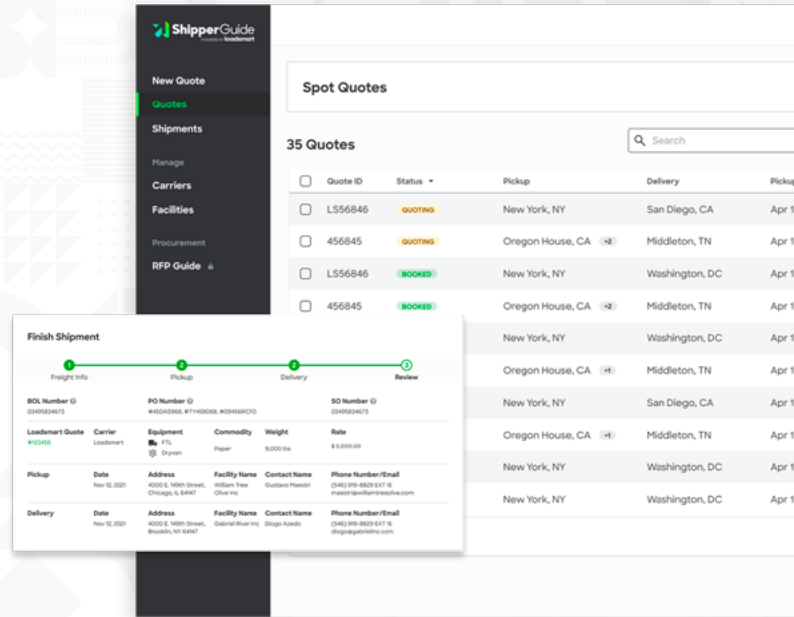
ShipperGuide
powered by loadsmart

New Quote
Quotes
Shipments
Manage
Carriers
Facilities
Procurement
RFP Guide

Spot Quotes

35 Quotes

Search

| | Quote ID | Status | Pickup | Delivery | Pickup |
|---|---|---|---|---|---|
| | LS56846 | QUOTING | New York, NY | San Diego, CA | Apr 1 |
| | 456845 | QUOTING | Oregon House, CA +2 | Middleton, TN | Apr 1 |
| | LS56846 | BOOKED | New York, NY | Washington, DC | Apr 1 |
| | 456845 | BOOKED | Oregon House, CA +2 | Middleton, TN | Apr 1 |
| | | | New York, NY | Washington, DC | Apr 1 |
| | | | Oregon House, CA +1 | Middleton, TN | Apr 1 |
| | | | New York, NY | San Diego, CA | Apr 1 |
| | | | Oregon House, CA +1 | Middleton, TN | Apr 1 |
| | | | New York, NY | Washington, DC | Apr 1 |
| | | | New York, NY | Washington, DC | Apr 1 |

Finish Shipment

Freight Info | Pickup | Delivery | Review

BOL Number
03495834673
PO Number
#450AS968, #TY458068, #09456RCFD
SO Number
03495834673

Loadsmart Quote
#123456
Carrier
Loadsmart
Equipment
FTL
Dryvan
Commodity
Paper
Weight
9,000 lbs
Rate
$ 5,000.00

Pickup
Date
Nov 12, 2021
Address
4000 E. 149th Street, Chicago, IL 64147
Facility Name
William Tree Olive Inc
Contact Name
Gustavo Maestri
Phone Number/Email
(546) 919-8829 EXT 16
maestri@williamtreeolive.com

Delivery
Date
Nov 12, 2021
Address
4000 E. 149th Street, Brooklin, NY 64147
Facility Name
Gabriel River Inc
Contact Name
Diogo Azedo
Phone Number/Email
(546) 919-8829 EXT 16
diogo@gabrielinc.com